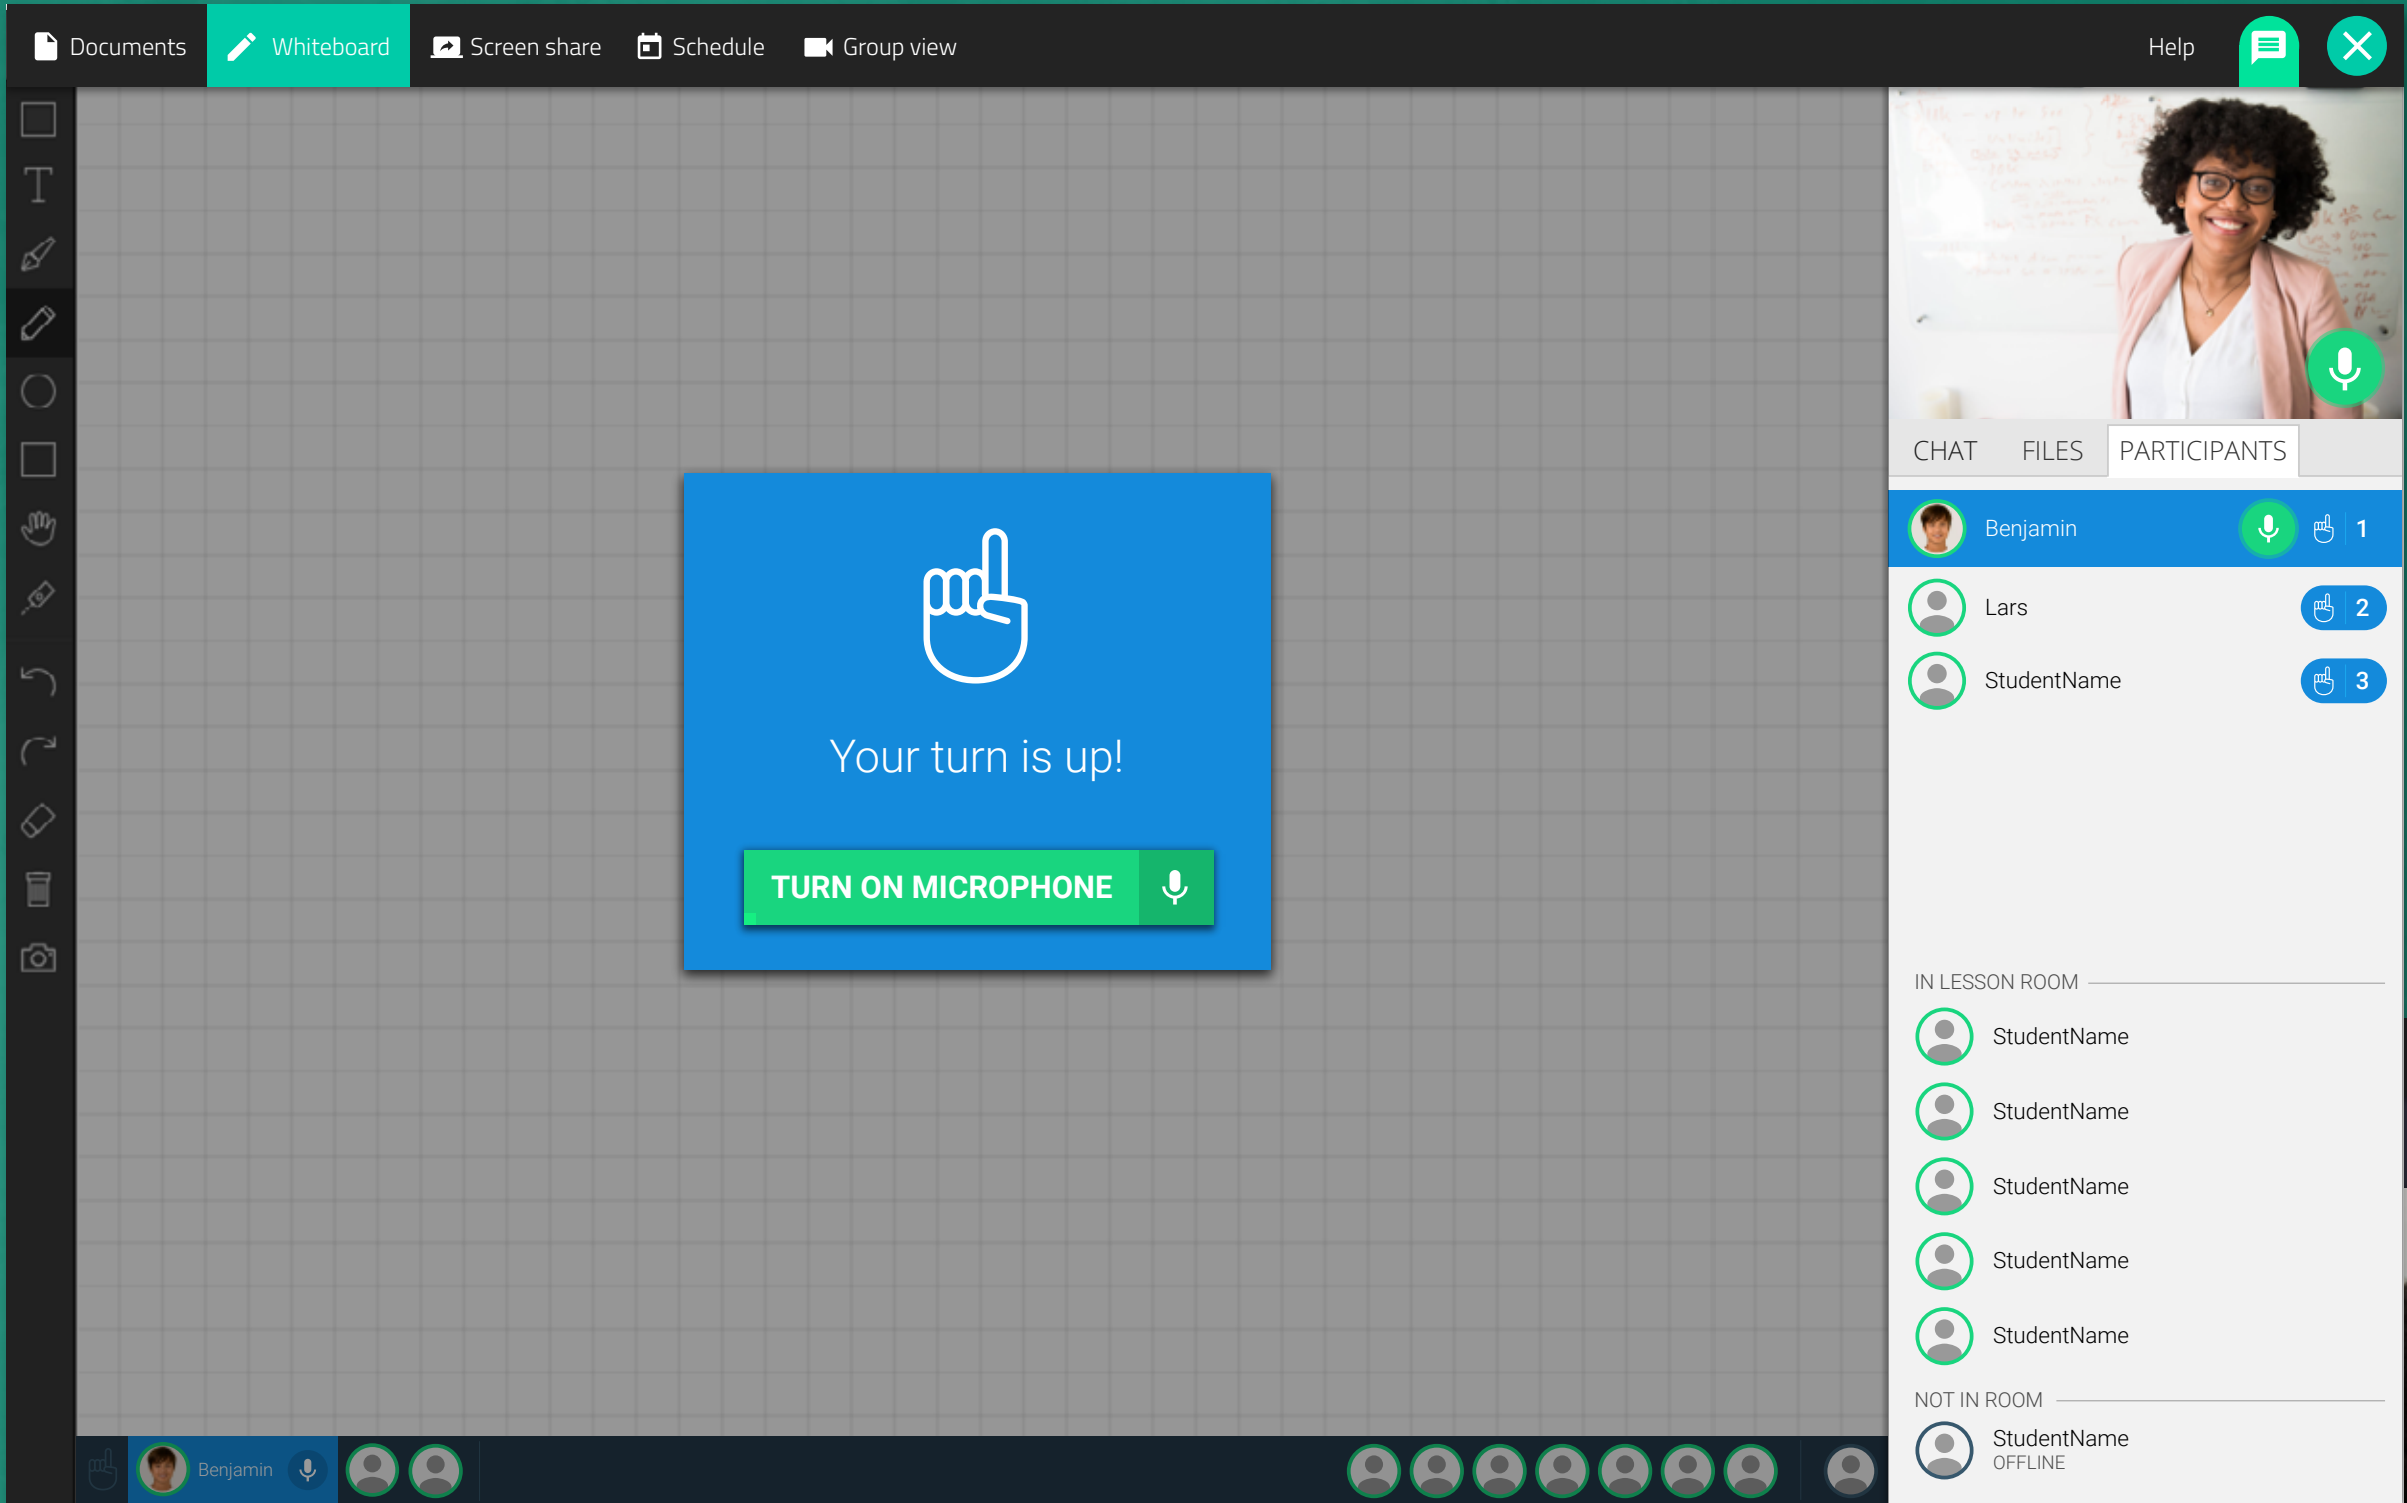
Documents Whiteboard Screen share Schedule Group view Help

Your turn is up!

TURN ON MICROPHONE

CHAT FILES PARTICIPANTS

Benjamin 1

Lars 2

StudentName 3

IN LESSON ROOM

StudentName

StudentName

StudentName

StudentName

StudentName

NOT IN ROOM

StudentName
OFFLINE

Benjamin